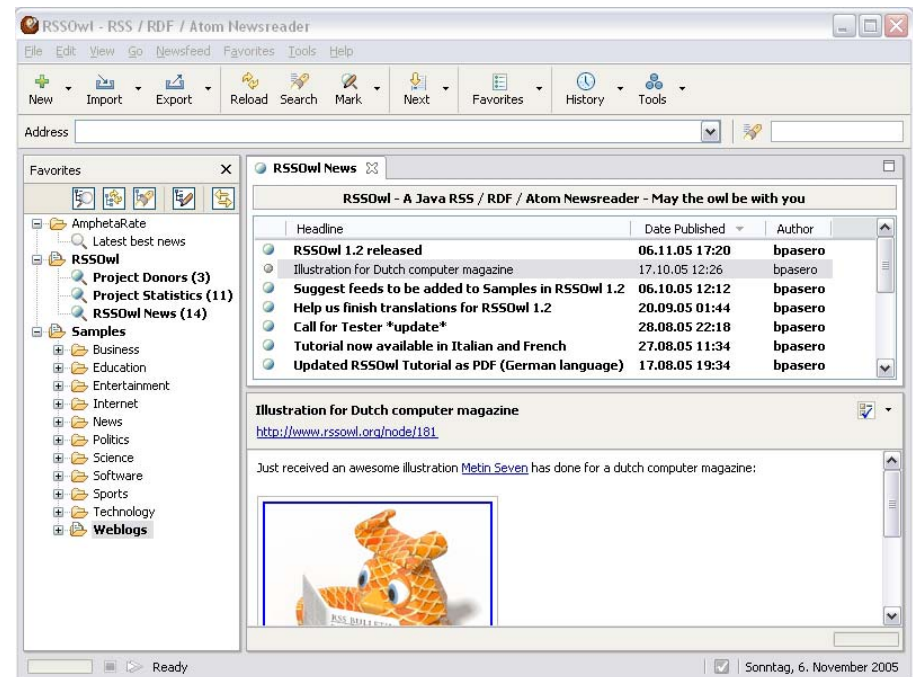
RSSOwl - RSS / RDF / Atom Newsreader

File Edit View Go Newsfeed Favorites Tools Help

New Import Export Reload Search Mark Next Favorites History Tools

Address

Favorites

AmphetaRate
Latest best news
RSSOwl
Project Donors (3)
Project Statistics (11)
RSSOwl News (14)
Samples
Business
Education
Entertainment
Internet
News
Politics
Science
Software
Sports
Technology
Weblogs

RSSOwl News

RSSOwl - A Java RSS / RDF / Atom Newsreader - May the owl be with you

| Headline | Date Published | Author |
|---|---|---|
| RSSOwl 1.2 released | 06.11.05 17:20 | bpasero |
| Illustration for Dutch computer magazine | 17.10.05 12:26 | bpasero |
| Suggest feeds to be added to Samples in RSSOwl 1.2 | 06.10.05 12:12 | bpasero |
| Help us finish translations for RSSOwl 1.2 | 20.09.05 01:44 | bpasero |
| Call for Tester *update* | 28.08.05 22:18 | bpasero |
| Tutorial now available in Italian and French | 27.08.05 11:34 | bpasero |
| Updated RSSOwl Tutorial as PDF (German language) | 17.08.05 19:34 | bpasero |

Illustration for Dutch computer magazine
http://www.rssowl.org/node/181

Just received an awesome illustration Metin Seven has done for a dutch computer magazine:

RSS BULLETIN

Ready

Sonntag, 6. November 2005